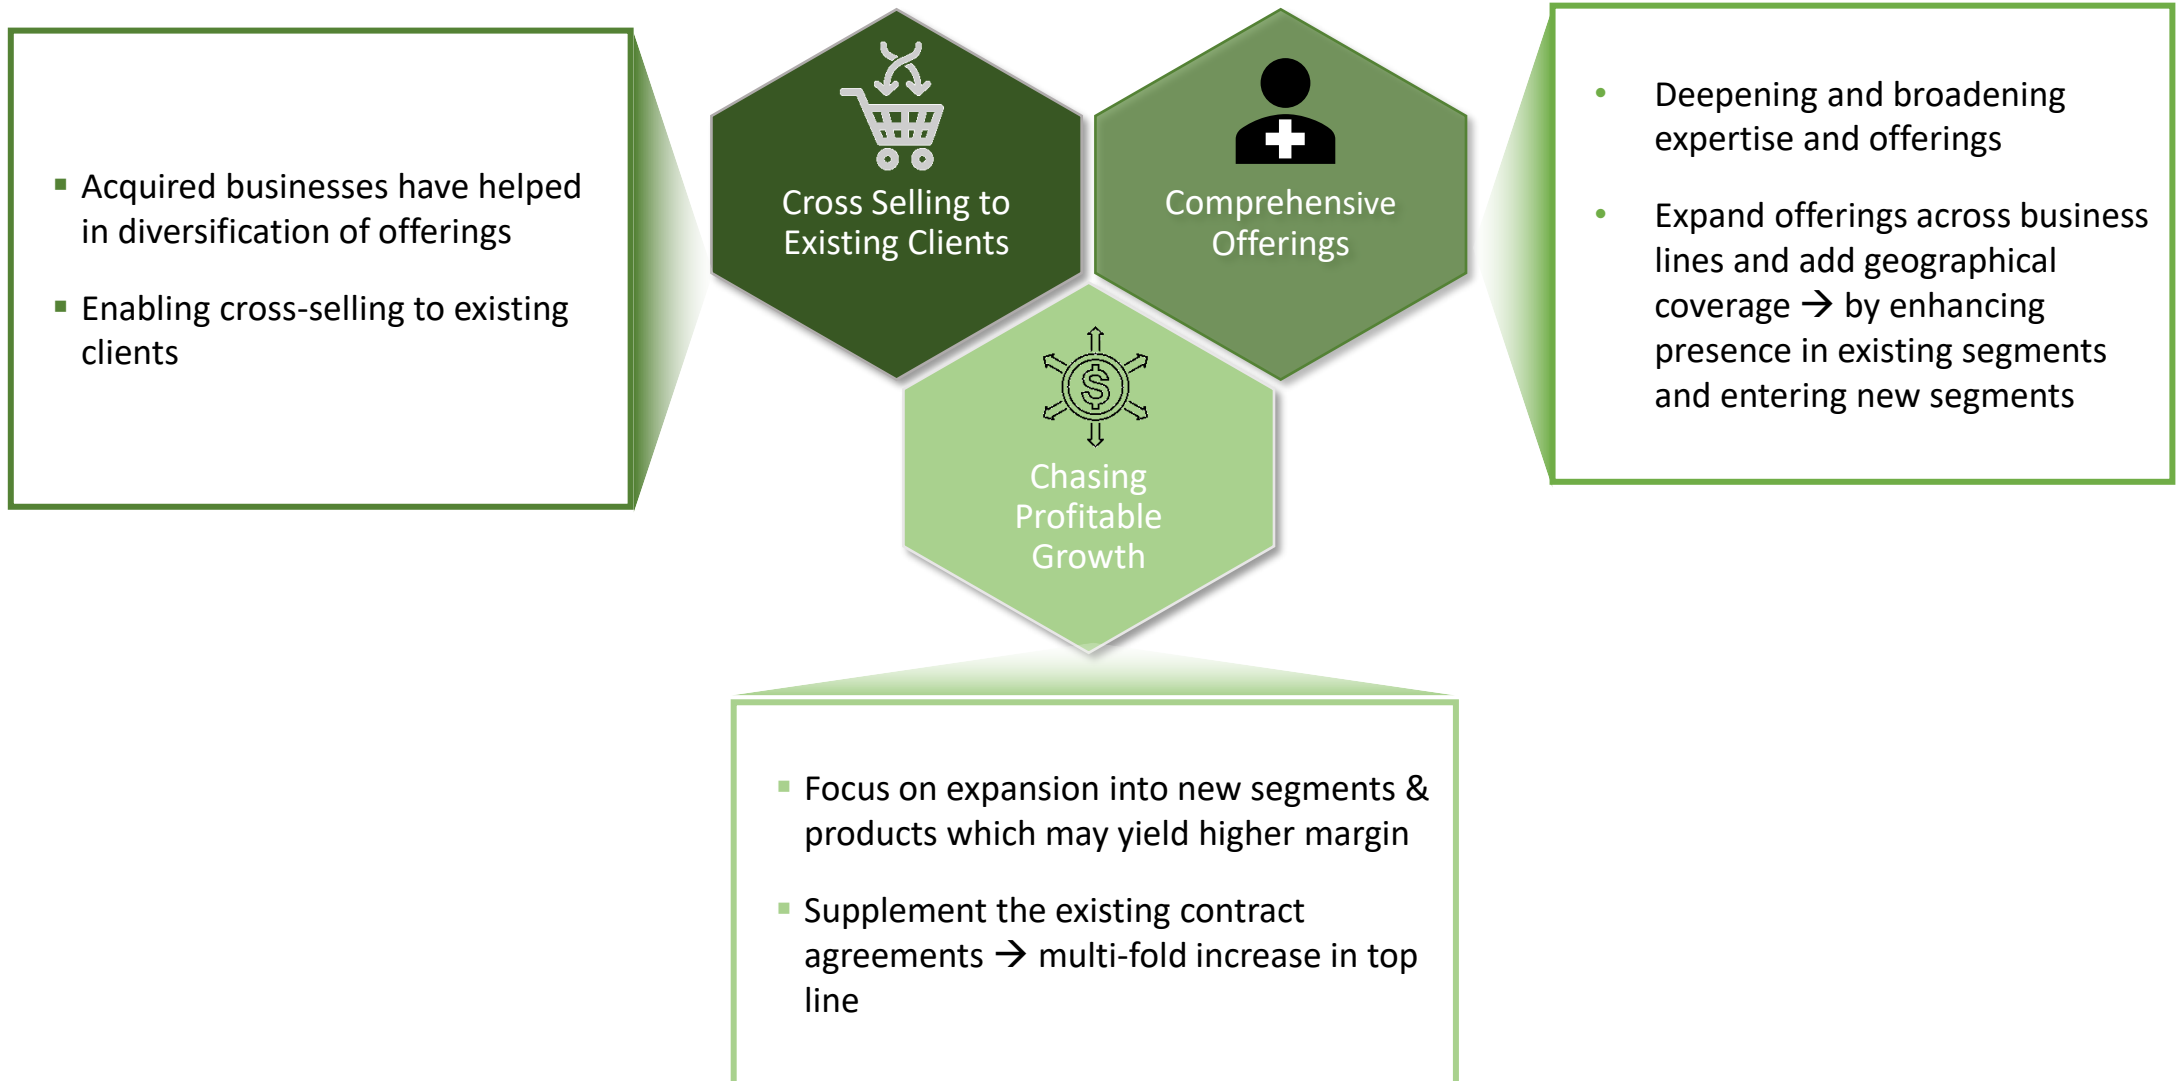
▪ Acquired businesses have helped in diversification of offerings

▪ Enabling cross-selling to existing clients

Cross Selling to Existing Clients

Comprehensive Offerings

• Deepening and broadening expertise and offerings

• Expand offerings across business lines and add geographical coverage → by enhancing presence in existing segments and entering new segments

$

Chasing Profitable Growth

▪ Focus on expansion into new segments & products which may yield higher margin

▪ Supplement the existing contract agreements → multi-fold increase in top line